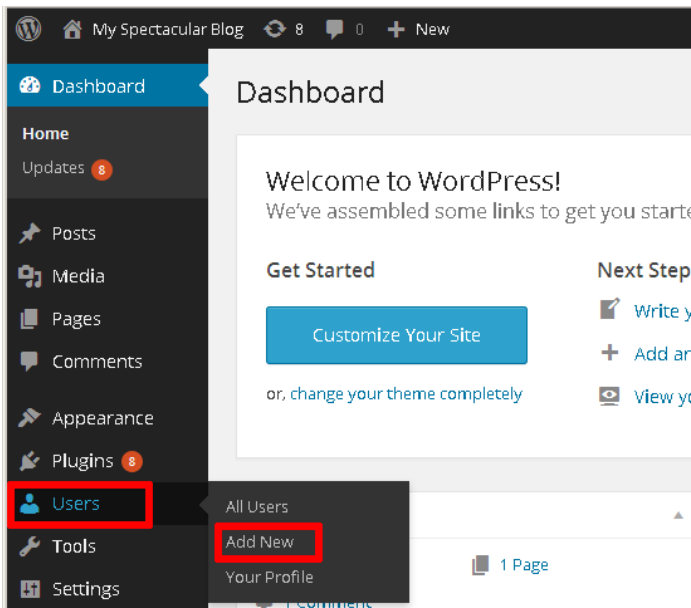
My Spectacular Blog 8 0 New

Dashboard

Home

Updates 8

Posts

Media

Pages

Comments

Appearance

Plugins 8

Users

Tools

Settings

Dashboard

Welcome to WordPress!

We've assembled some links to get you starte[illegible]

Get Started

Customize Your Site

or, change your theme completely

Next Step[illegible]

Write y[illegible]

Add an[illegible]

View yo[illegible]

All Users

Add New

Your Profile

1 Page

1 Comment